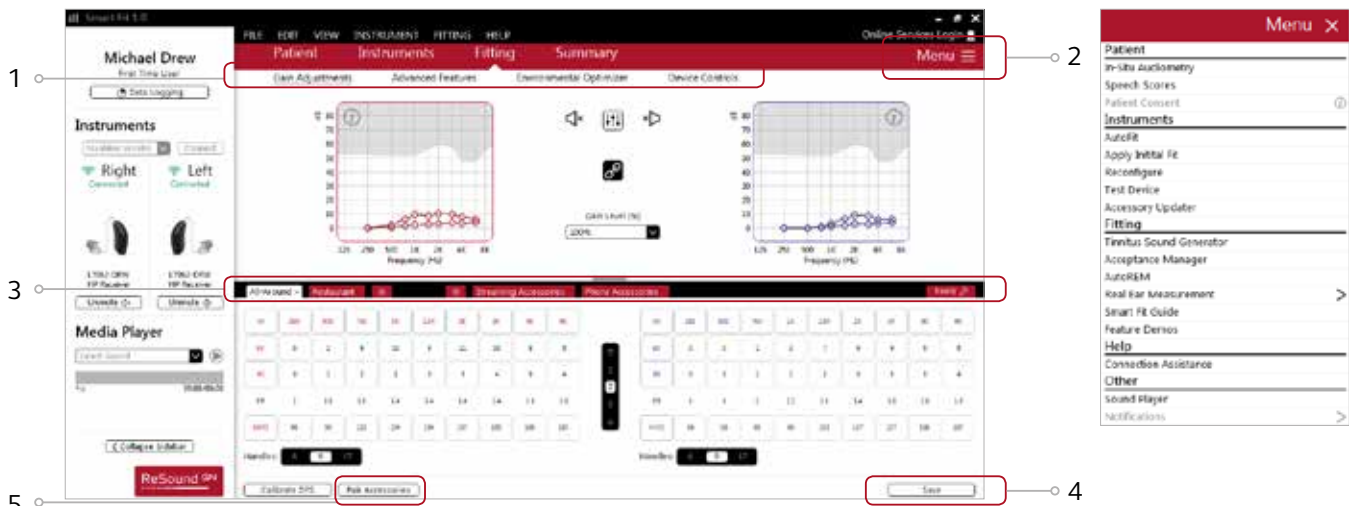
Smart Fit 1.0

FILE EDIT VIEW INSTRUMENT FITTING HELP

Online Services Login

Patient Instruments Fitting Summary

Menu

Gain Adjustments Advanced Features Environmental Optimizer Device Controls

Michael Drew
First Time User

Data Logging

Instruments

Right
Connected

Left
Connected

Unmute

Unmute

Media Player

Collapse Sidebar

ReSound

Frequency (Hz)

Gain Level (%)

100%

Frequency (Hz)

All-Around Restaurant Streaming Accessories Phone Accessories

Handles:

Handles:

Calibrate DFS

Pair Accessories

Save

1

2

3

4

5

Menu

Patient
In-Situ Audiometry
Speech Scores
Patient Consent

Instruments
AutoFit
Apply Initial Fit
Reconfigure
Test Device
Accessory Updater

Fitting
Tinnitus Sound Generator
Acceptance Manager
AutoREM
Real Ear Measurement
Smart Fit Guide
Feature Demos

Help
Connection Assistance

Other
Sound Player
Notifications